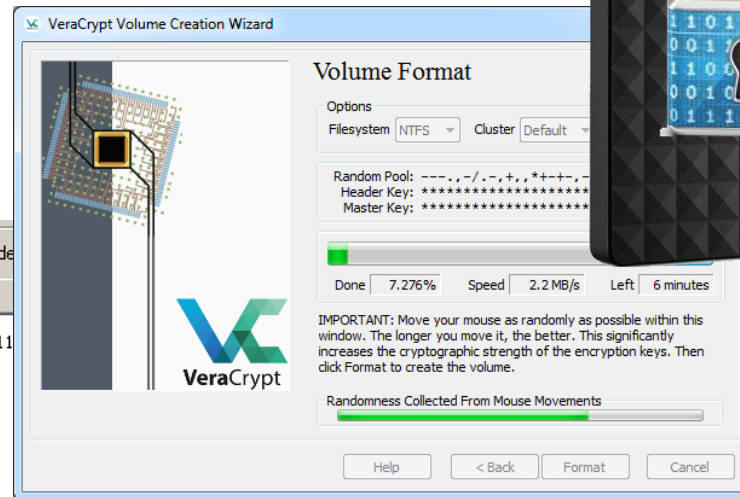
VeraCrypt Volume Creation Wizard

de

11

VeraCrypt

Volume Format

Options

Filesystem NTFS

Cluster Default

Random Pool: ---.,-/.-,+,,*+-+-,-

Header Key: ********************

Master Key: ********************

Done 7.276%

Speed 2.2 MB/s

Left 6 minutes

IMPORTANT: Move your mouse as randomly as possible within this window. The longer you move it, the better. This significantly increases the cryptographic strength of the encryption keys. Then click Format to create the volume.

Randomness Collected From Mouse Movements

Help

< Back

Format

Cancel

1 1 0 1
0 0 1 1
1 1 0 0
0 0 1 0
0 1 1 1